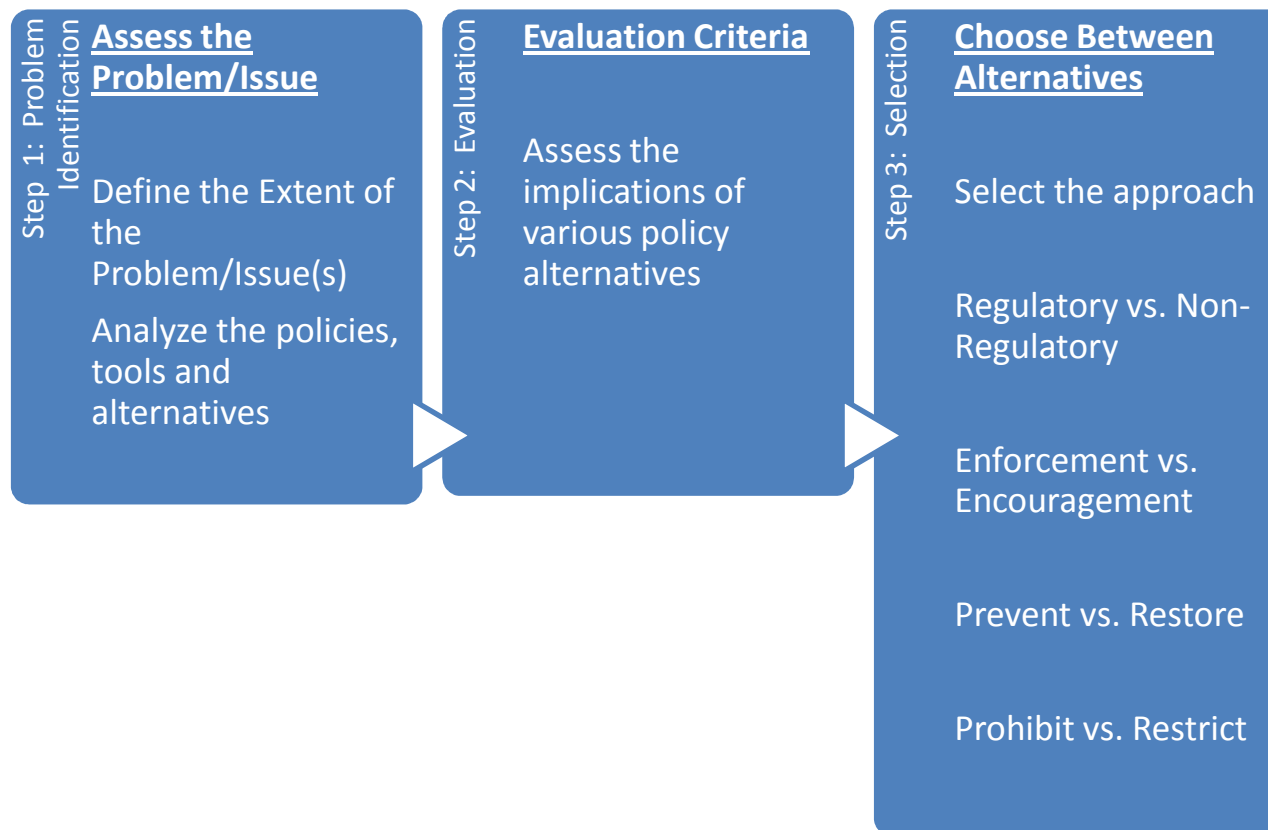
Step 1: Problem Identification

Assess the Problem/Issue

Define the Extent of the Problem/Issue(s)

Analyze the policies, tools and alternatives

Step 2: Evaluation

Evaluation Criteria

Assess the implications of various policy alternatives

Step 3: Selection

Choose Between Alternatives

Select the approach

Regulatory vs. Non-Regulatory

Enforcement vs. Encouragement

Prevent vs. Restore

Prohibit vs. Restrict